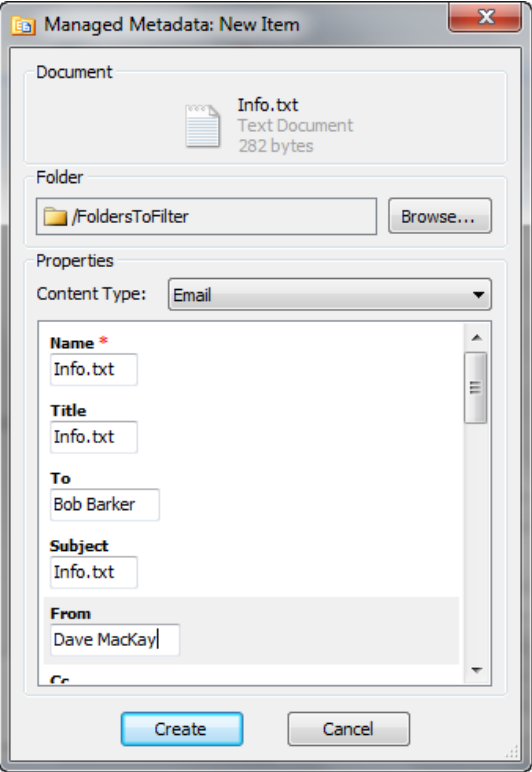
Managed Metadata: New Item

Document

Info.txt
Text Document
282 bytes

Folder

/FoldersToFilter

Browse...

Properties

Content Type: Email

Name *
Info.txt

Title
Info.txt

To
Bob Barker

Subject
Info.txt

From
Dave MacKay

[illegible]

Create

Cancel